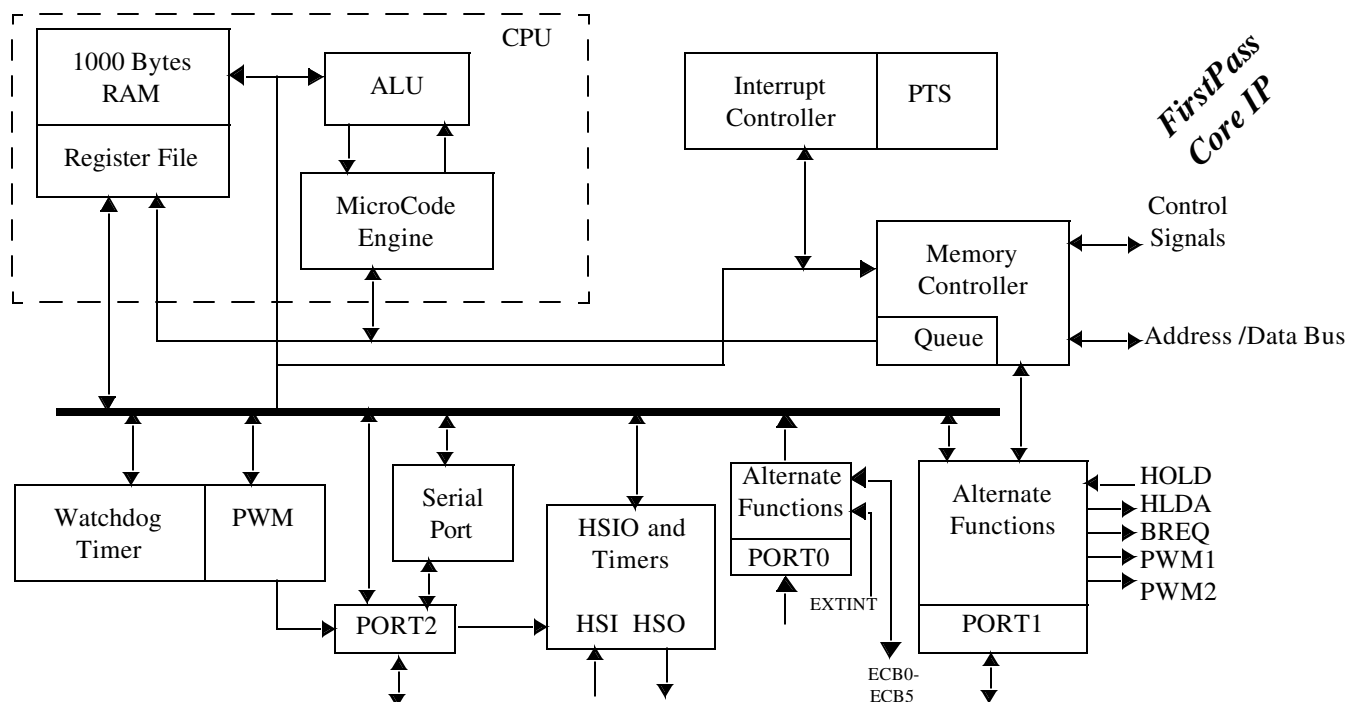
CPU

1000 Bytes RAM

Register File

ALU

MicroCode Engine

Interrupt Controller

PTS

FirstPass Core IP

Control Signals

Memory Controller

Queue

Address /Data Bus

Watchdog Timer

PWM

Serial Port

PORT2

HSIO and Timers

HSI HSO

Alternate Functions

PORT0

EXTINT

ECB0-ECB5

Alternate Functions

PORT1

HOLD

HLDA

BREQ

PWM1

PWM2